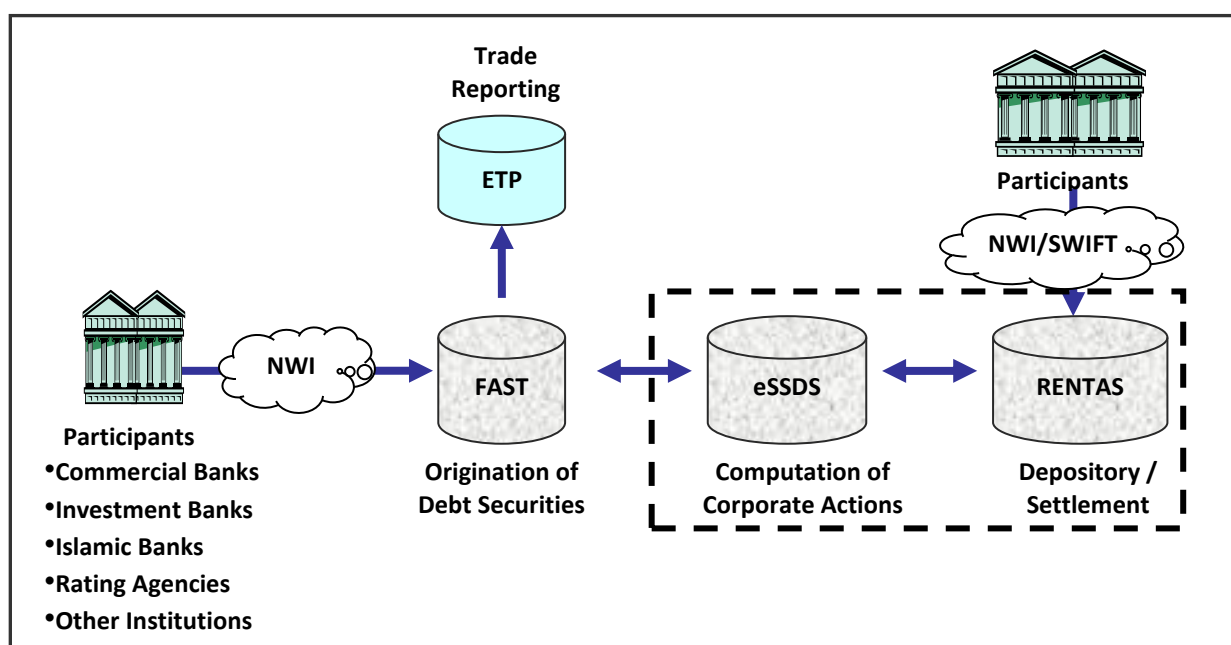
Trade Reporting

ETP

Participants

NWI/SWIFT

NWI

FAST

eSSDS

RENTAS

Participants
•Commercial Banks
•Investment Banks
•Islamic Banks
•Rating Agencies
•Other Institutions

Origination of Debt Securities

Computation of Corporate Actions

Depository / Settlement